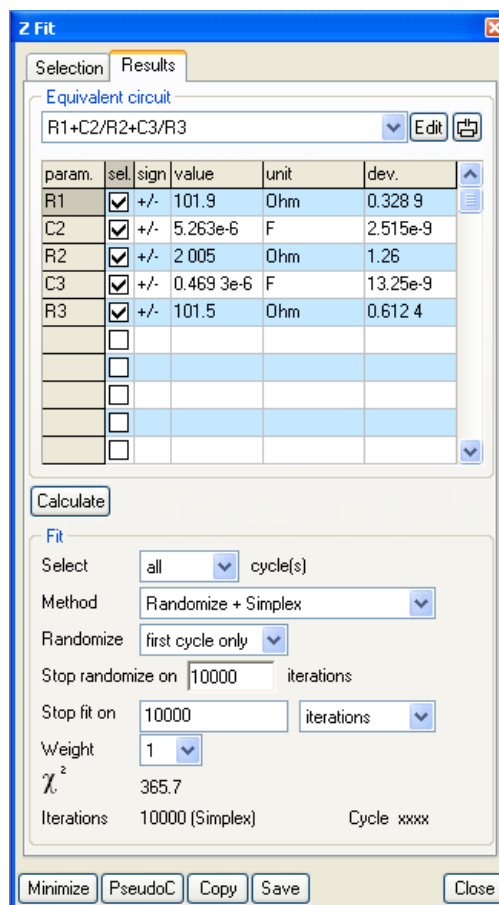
Z Fit

Selection Results

Equivalent circuit

R1+C2/R2+C3/R3 Edit

| param. | sel. | sign | value | unit | dev. |
|---|---|---|---|---|---|
| R1 | ☑ | +/- | 101.9 | Ohm | 0.328 9 |
| C2 | ☑ | +/- | 5.263e-6 | F | 2.515e-9 |
| R2 | ☑ | +/- | 2 005 | Ohm | 1.26 |
| C3 | ☑ | +/- | 0.469 3e-6 | F | 13.25e-9 |
| R3 | ☑ | +/- | 101.5 | Ohm | 0.612 4 |
| | ☐ | | | | |
| | ☐ | | | | |
| | ☐ | | | | |
| | ☐ | | | | |
| | ☐ | | | | |

Calculate

Fit

Select all cycle(s)

Method Randomize + Simplex

Randomize first cycle only

Stop randomize on 10000 iterations

Stop fit on 10000 iterations

Weight 1

$\chi^2$ 365.7

Iterations 10000 (Simplex) Cycle xxxx

Minimize PseudoC Copy Save Close